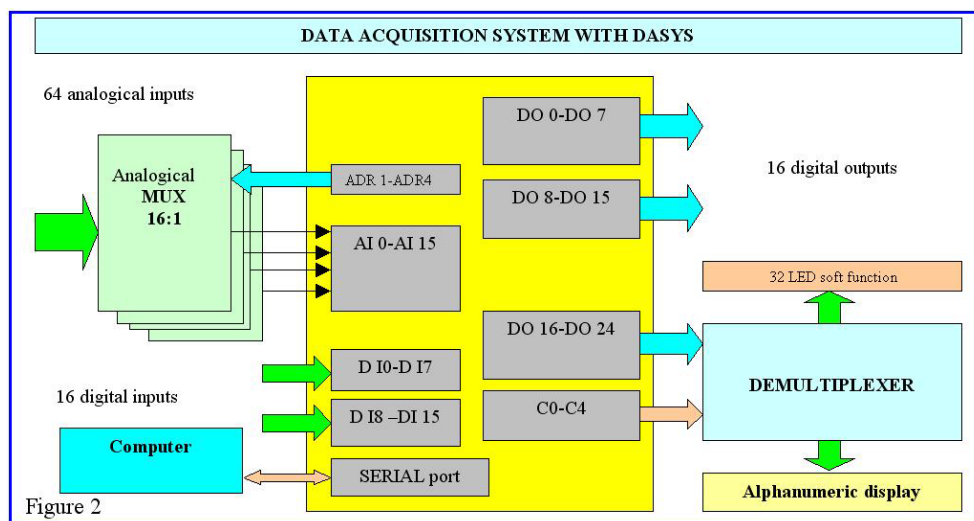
DATA ACQUISITION SYSTEM WITH DASYS

64 analogical inputs

Analogical MUX 16:1

ADR 1-ADR4

AI 0-AI 15

DO 0-DO 7

DO 8-DO 15

16 digital outputs

32 LED soft function

DO 16-DO 24

DEMULTIPLEXER

16 digital inputs

D I0-D I7

D I8 –DI 15

C0-C4

Computer

SERIAL port

Alphanumeric display

Figure 2